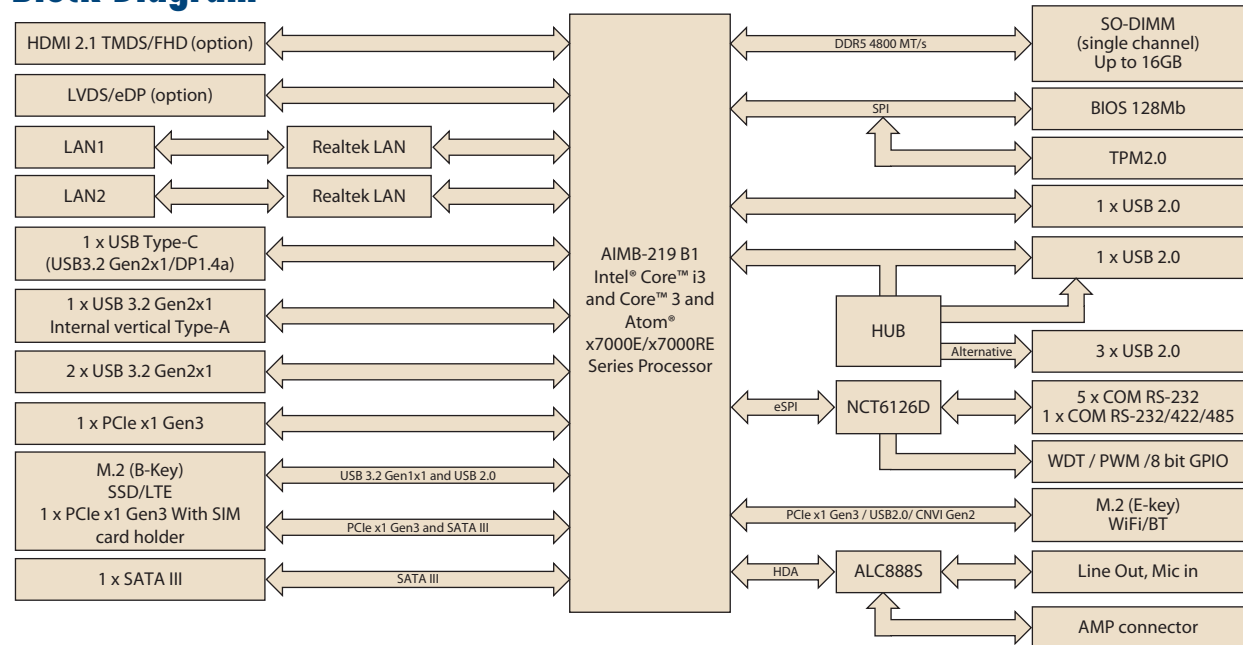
Block Diagram

HDMI 2.1 TMDS/FHD (option)

LVDS/eDP (option)

LAN1

Realtek LAN

LAN2

Realtek LAN

1 x USB Type-C (USB3.2 Gen2x1/DP1.4a)

1 x USB 3.2 Gen2x1 Internal vertical Type-A

2 x USB 3.2 Gen2x1

1 x PCIe x1 Gen3

M.2 (B-Key) SSD/LTE 1 x PCIe x1 Gen3 With SIM card holder

USB 3.2 Gen1x1 and USB 2.0

PCIe x1 Gen3 and SATA III

1 x SATA III

SATA III

AIMB-219 B1 Intel® Core™ i3 and Core™ 3 and Atom® x7000E/x7000RE Series Processor

DDR5 4800 MT/s

SO-DIMM (single channel) Up to 16GB

SPI

BIOS 128Mb

TPM2.0

1 x USB 2.0

1 x USB 2.0

HUB

Alternative

3 x USB 2.0

eSPI

NCT6126D

5 x COM RS-232 1 x COM RS-232/422/485

WDT / PWM /8 bit GPIO

PCIe x1 Gen3 / USB2.0/ CNVI Gen2

M.2 (E-key) WiFi/BT

HDA

ALC888S

Line Out, Mic in

AMP connector